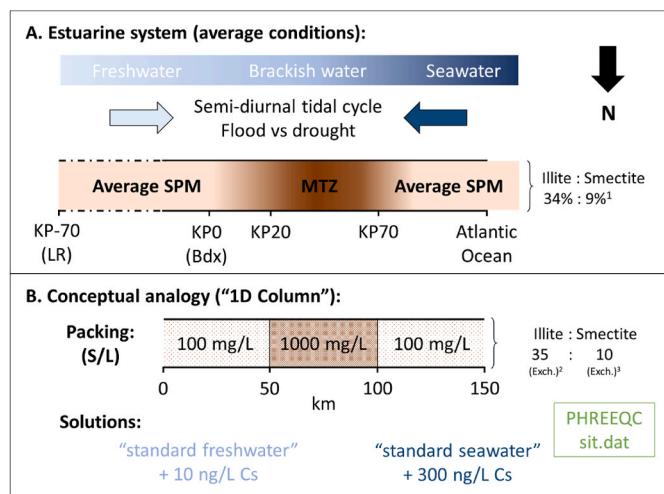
A. Estuarine system (average conditions):

Freshwater Brackish water Seawater

N

Semi-diurnal tidal cycle
Flood vs drought

Average SPM MTZ Average SPM

Illite : Smectite
34% : 9%$^1$

KP-70 (LR) KP0 (Bdx) KP20 KP70 Atlantic Ocean

B. Conceptual analogy ("1D Column"):

Packing: (S/L)

100 mg/L 1000 mg/L 100 mg/L

Illite : Smectite
35 : 10
(Exch.)$^2$ (Exch.)$^3$

0 50 100 150
km

Solutions:

"standard freshwater"
+ 10 ng/L Cs

"standard seawater"
+ 300 ng/L Cs

PHREEQC
sit.dat